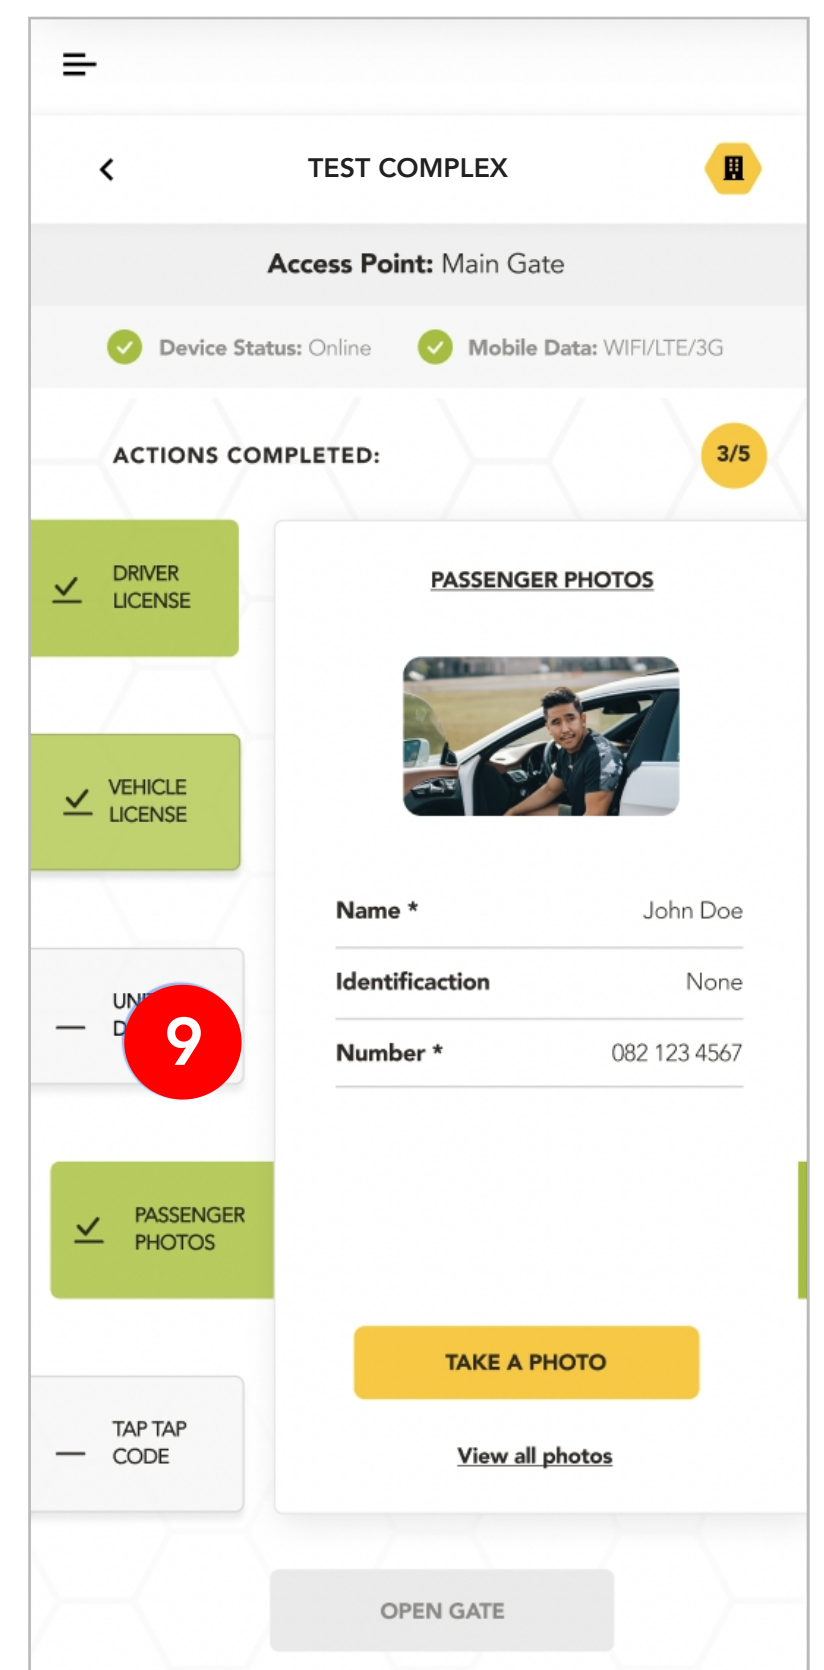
TEST COMPLEX

Access Point: Main Gate

Device Status: Online Mobile Data: WIFI/LTE/3G

ACTIONS COMPLETED: 3/5

DRIVER LICENSE

VEHICLE LICENSE

UN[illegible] D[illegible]

9

PASSENGER PHOTOS

TAP TAP CODE

PASSENGER PHOTOS

| Name * | John Doe |
|---|---|
| Identificaction | None |
| Number * | 082 123 4567 |

TAKE A PHOTO

View all photos

OPEN GATE